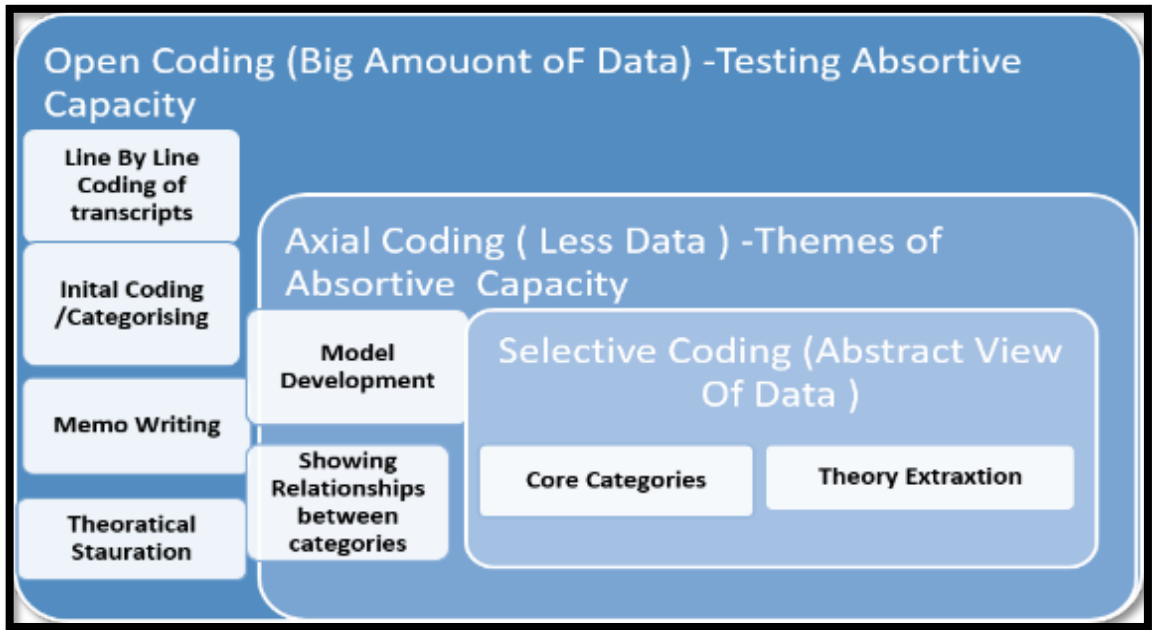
Open Coding (Big Amouont oF Data) -Testing Absortive Capacity

Line By Line Coding of transcripts

Inital Coding /Categorising

Memo Writing

Theoratical Stauration

Axial Coding ( Less Data ) -Themes of Absortive Capacity

Model Development

Showing Relationships between categories

Selective Coding (Abstract View Of Data )

Core Categories

Theory Extraxtion